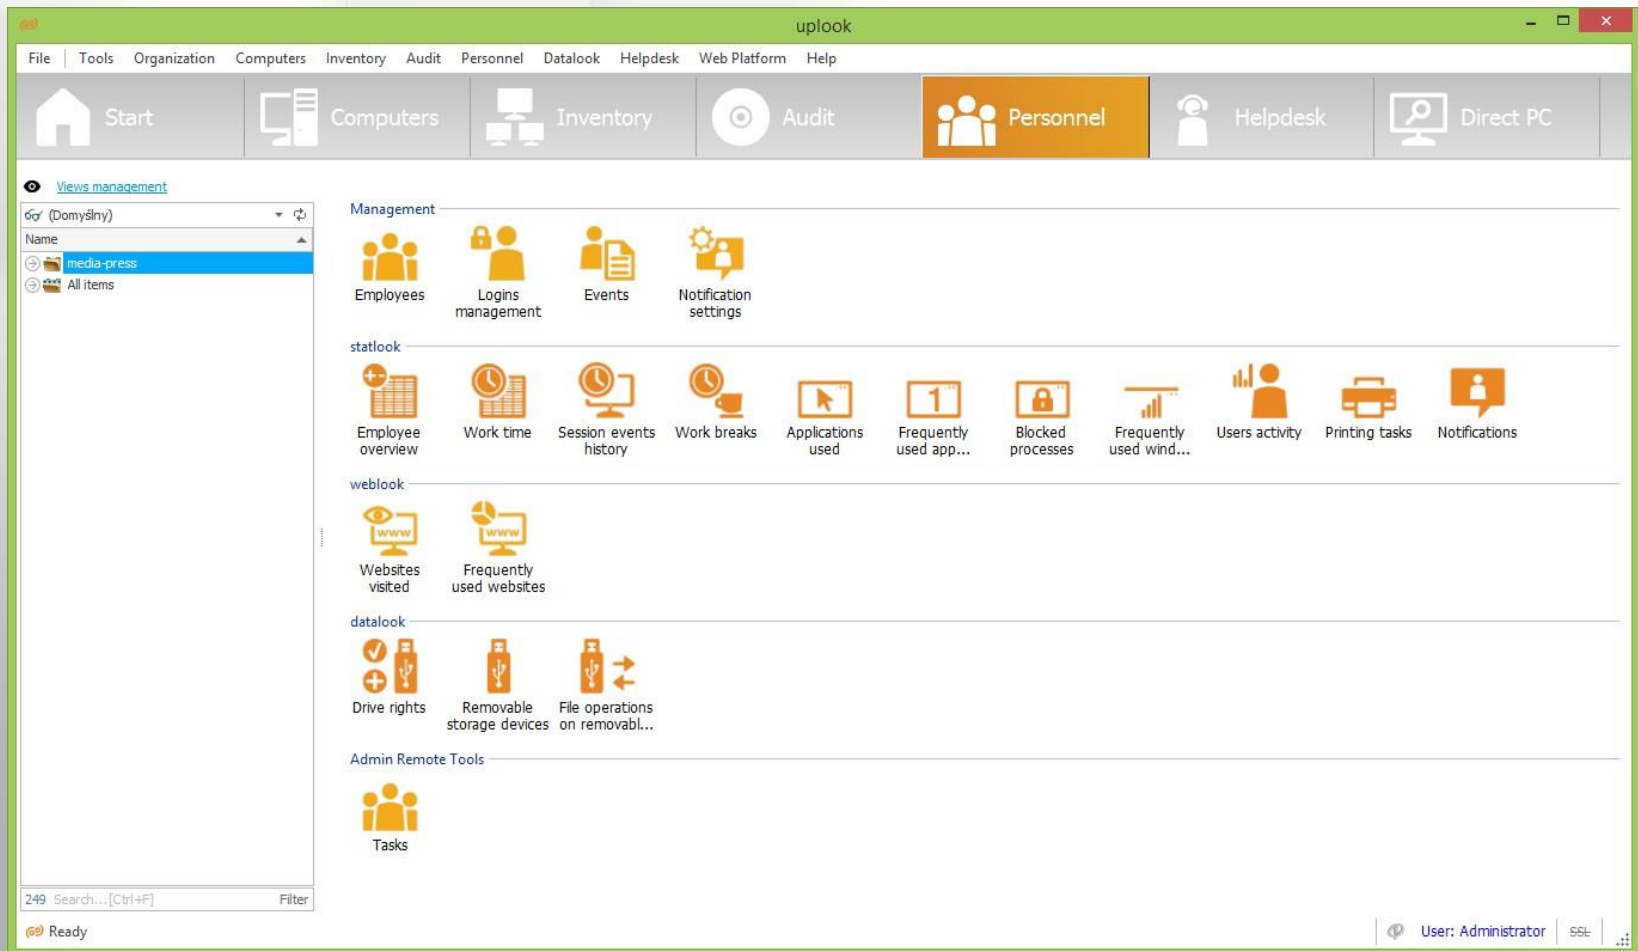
uplook

File Tools Organization Computers Inventory Audit Personnel Datalook Helpdesk Web Platform Help

Start Computers Inventory Audit Personnel Helpdesk Direct PC

Views management

(Domyślny)

Name

media-press

All items

249 Search...[Ctrl+F] Filter

Management

Employees

Logins management

Events

Notification settings

statlook

Employee overview

Work time

Session events history

Work breaks

Applications used

Frequently used app...

Blocked processes

Frequently used wind...

Users activity

Printing tasks

Notifications

weblook

Websites visited

Frequently used websites

datalook

Drive rights

Removable storage devices

File operations on removabl...

Admin Remote Tools

Tasks

Ready

User: Administrator

SSL